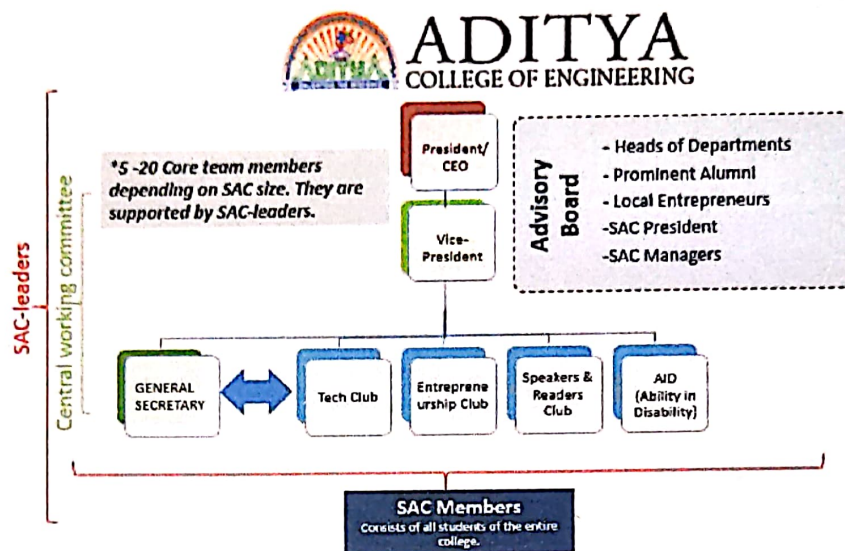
ADITYA
COLLEGE OF ENGINEERING

SAC-leaders

Central working committee

*5 -20 Core team members depending on SAC size. They are supported by SAC-leaders.

President/ CEO

Vice-President

Advisory Board

- Heads of Departments
- Prominent Alumni
- Local Entrepreneurs
-SAC President
-SAC Managers

GENERAL SECRETARY

Tech Club

Entrepreneurship Club

Speakers & Readers Club

AID (Ability in Disability)

SAC Members
Consists of all students of the entire college.